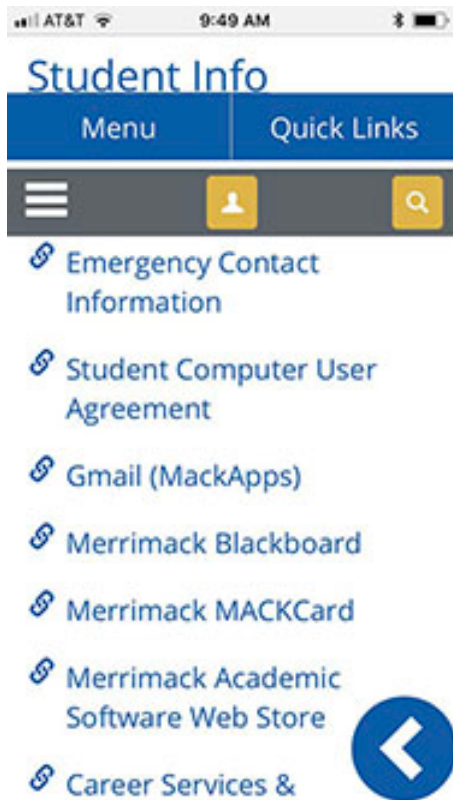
AT&T 9:49 AM

Student Info

Menu

Quick Links

Emergency Contact Information

Student Computer User Agreement

Gmail (MackApps)

Merrimack Blackboard

Merrimack MACKCard

Merrimack Academic Software Web Store

Career Services &